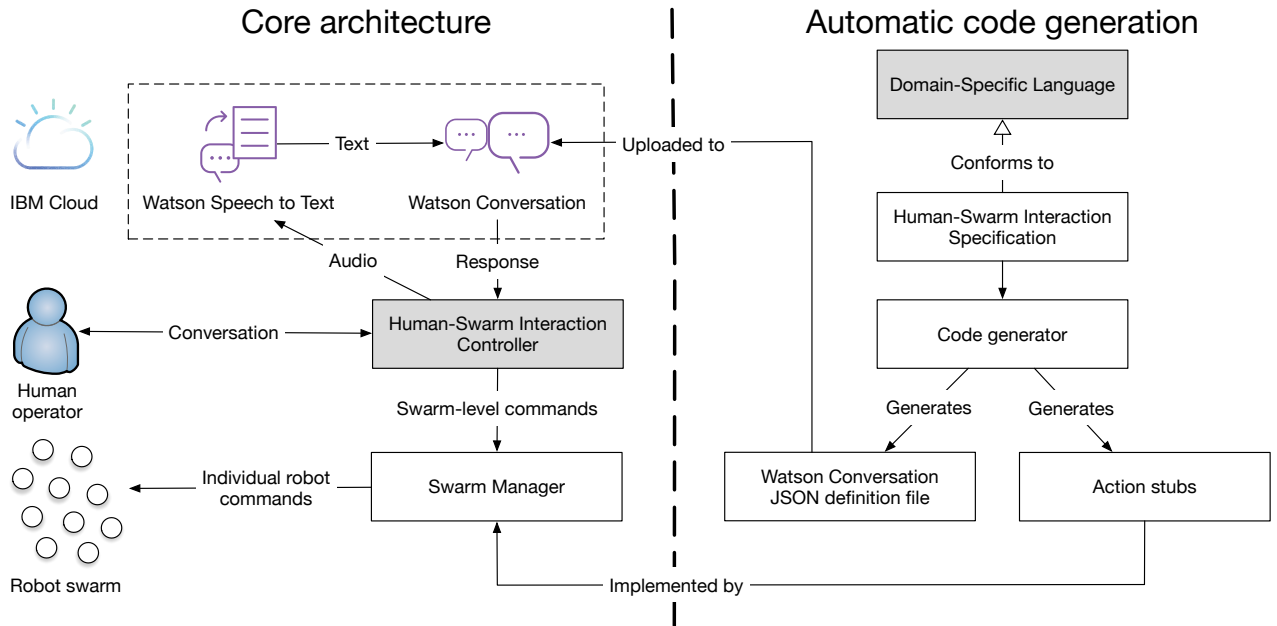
Core architecture

Automatic code generation

IBM Cloud

Watson Speech to Text

Text

Watson Conversation

Uploaded to

Domain-Specific Language

Conforms to

Human-Swarm Interaction Specification

Audio

Response

Human operator

Conversation

Human-Swarm Interaction Controller

Code generator

Swarm-level commands

Generates

Generates

Robot swarm

Individual robot commands

Swarm Manager

Watson Conversation JSON definition file

Action stubs

Implemented by